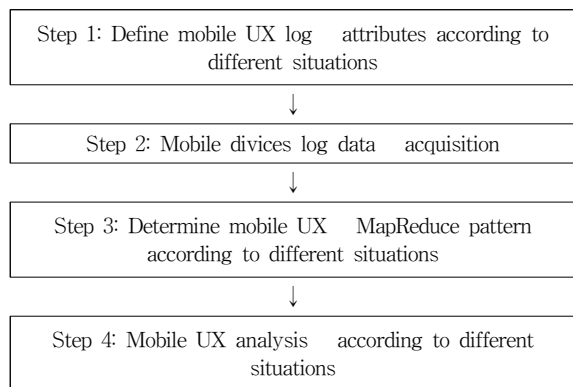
Step 1: Define mobile UX log attributes according to different situations

↓

Step 2: Mobile divices log data acquisition

↓

Step 3: Determine mobile UX MapReduce pattern according to different situations

↓

Step 4: Mobile UX analysis according to different situations